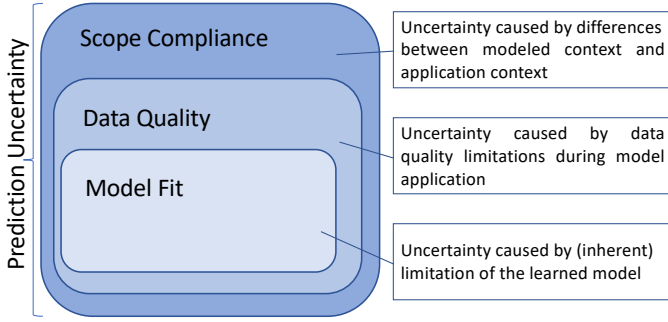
Prediction Uncertainty

Scope Compliance

Data Quality

Model Fit

Uncertainty caused by differences between modeled context and application context

Uncertainty caused by data quality limitations during model application

Uncertainty caused by (inherent) limitation of the learned model